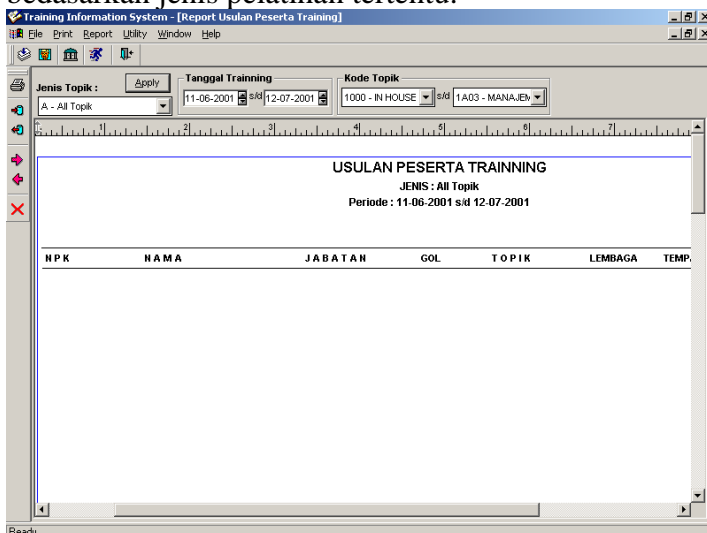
Training Information System - [Report Usulan Peserta Training]

File Print Report Utility Window Help

Jenis Topik : Apply

A - All Topik

Tanggal Trainning

11-06-2001 s/d 12-07-2001

Kode Topik

1000 - IN HOUSE s/d 1A03 - MANAJEM

USULAN PESERTA TRAINNING

JENIS : All Topik

Periode : 11-06-2001 s/d 12-07-2001

| NPK | NAMA | JABATAN | GOL | TOPIK | LEMBAGA | TEMP |
|---|---|---|---|---|---|---|

Ready